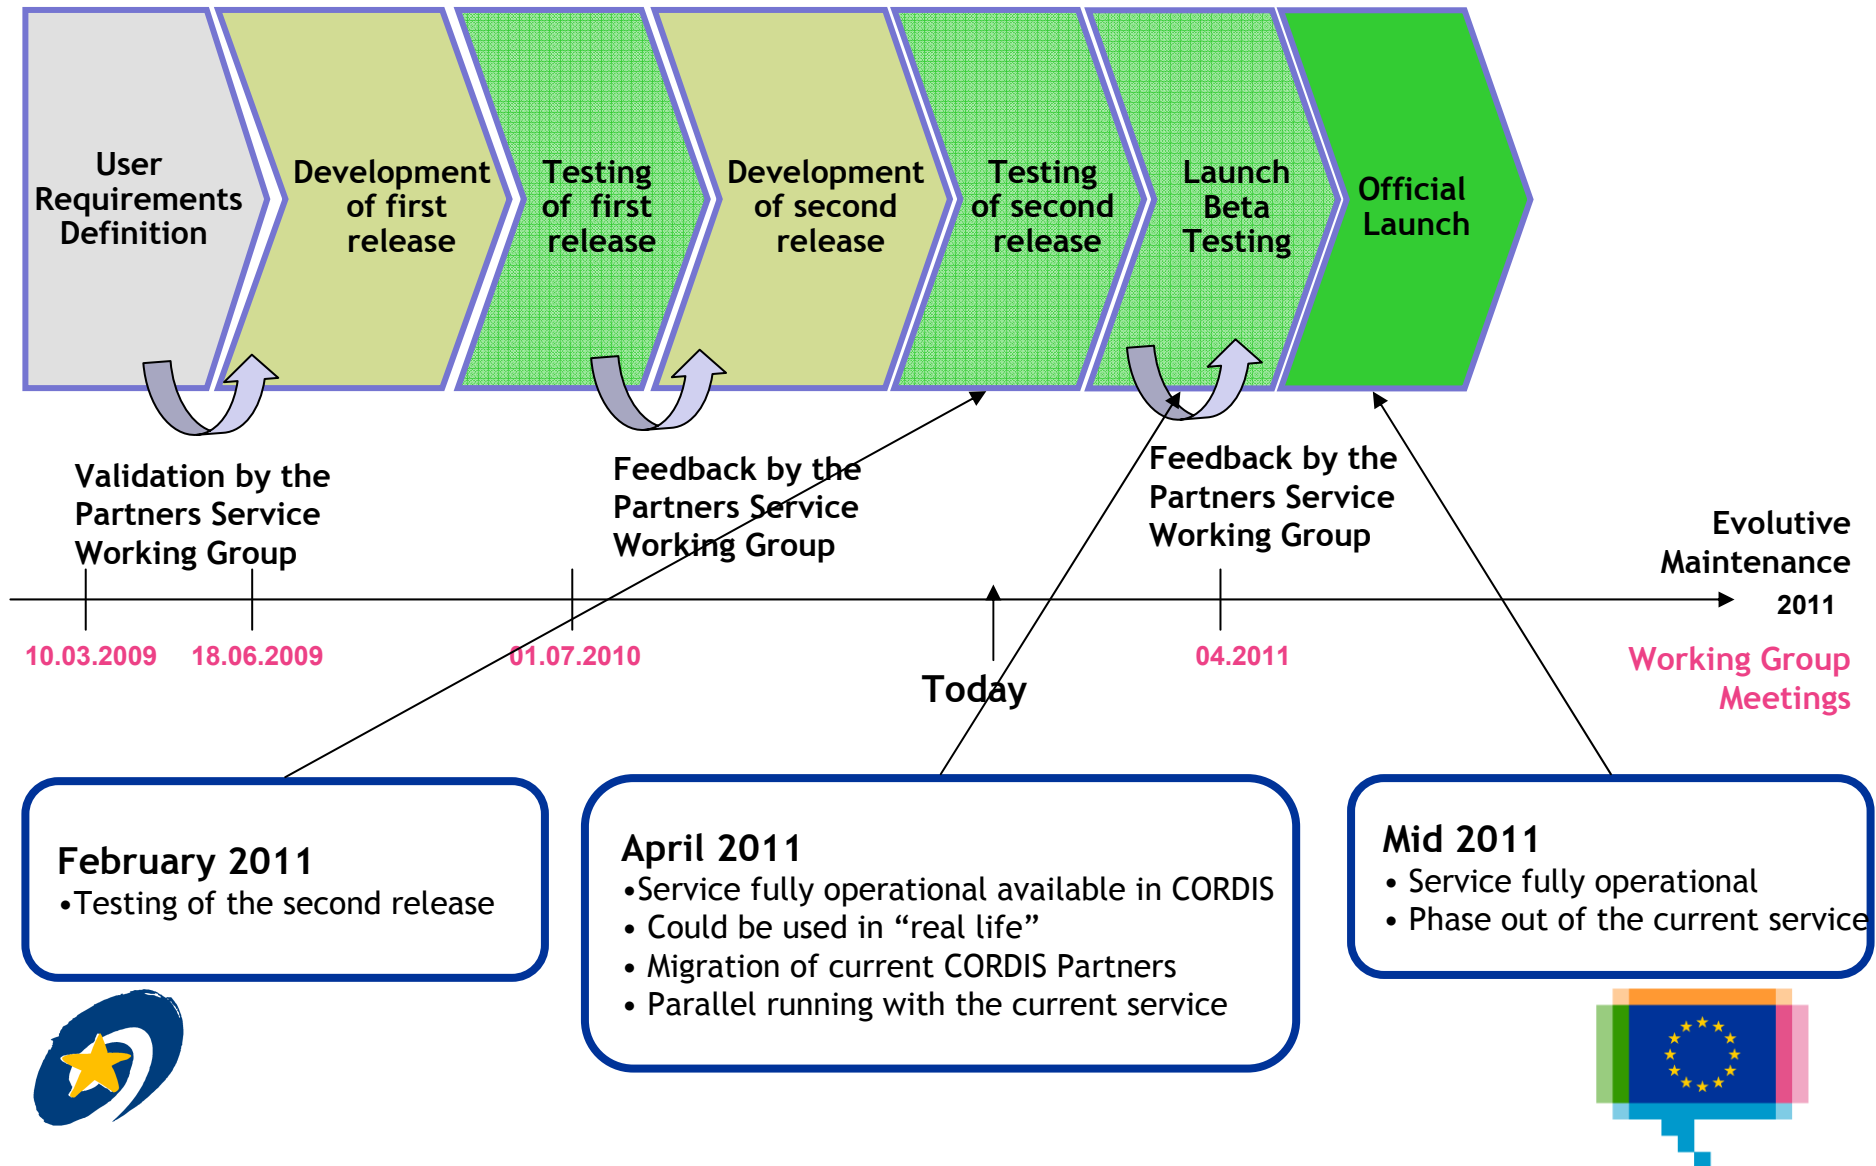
User Requirements Definition

Development of first release

Testing of first release

Development of second release

Testing of second release

Launch Beta Testing

Official Launch

Validation by the Partners Service Working Group

Feedback by the Partners Service Working Group

Feedback by the Partners Service Working Group

Evolutive Maintenance 2011

10.03.2009

18.06.2009

01.07.2010

Today

04.2011

Working Group Meetings

February 2011
•Testing of the second release

April 2011
•Service fully operational available in CORDIS
• Could be used in “real life”
• Migration of current CORDIS Partners
• Parallel running with the current service

Mid 2011
• Service fully operational
• Phase out of the current service